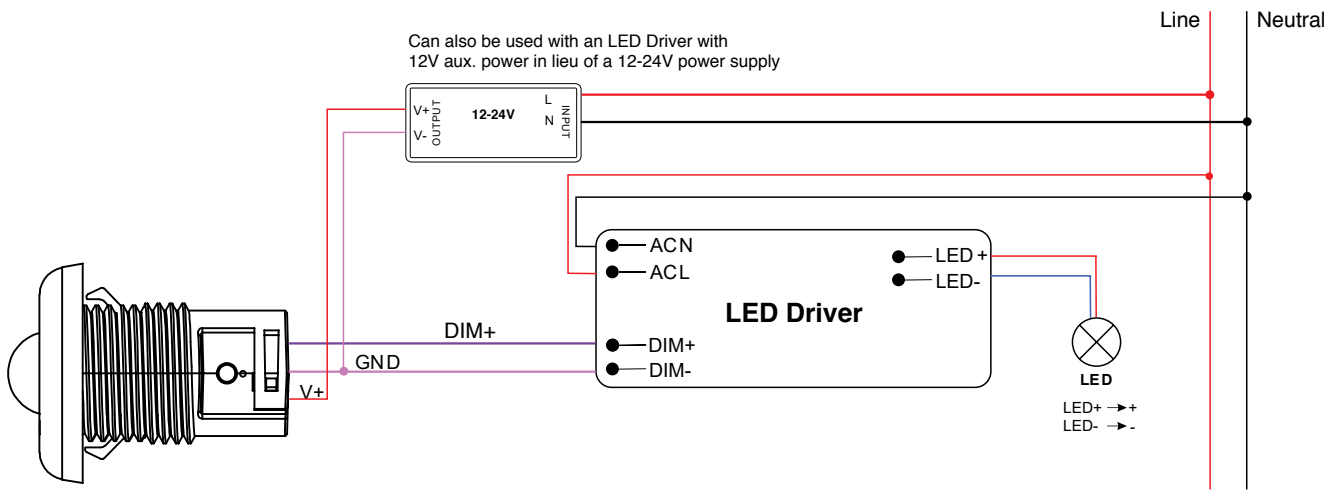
Line

Neutral

Can also be used with an LED Driver with 12V aux. power in lieu of a 12-24V power supply

V+
V-
OUTPUT
12-24V
L
N
INPUT

ACN
ACL
LED +
LED-
LED Driver
DIM+
DIM+
GND
DIM-
V+

LED
LED+ → +
LED- → -